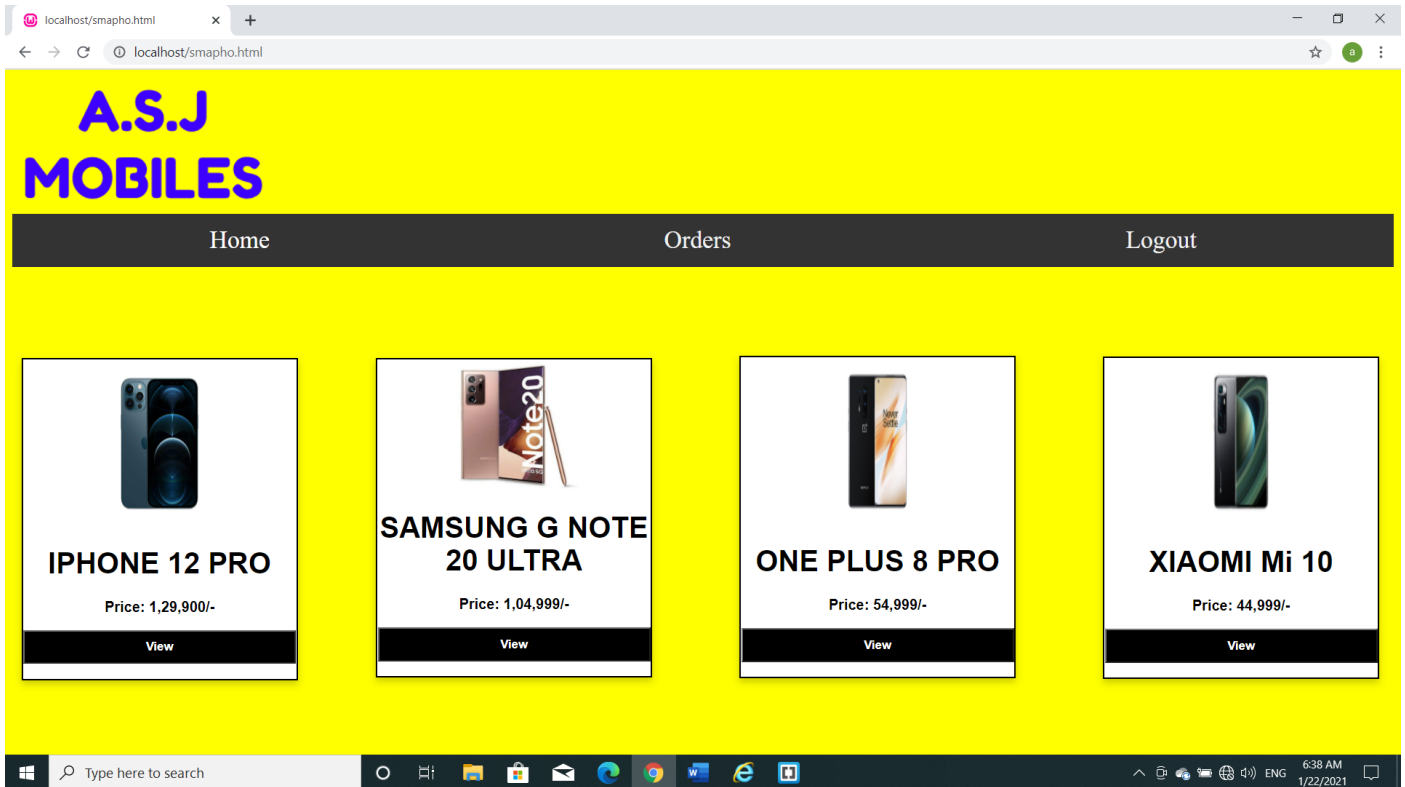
localhost/smapho.html

localhost/smapho.html

A.S.J MOBILES

Home
Orders
Logout

IPHONE 12 PRO
Price: 1,29,900/-
View

SAMSUNG G NOTE 20 ULTRA
Price: 1,04,999/-
View

ONE PLUS 8 PRO
Price: 54,999/-
View

XIAOMI Mi 10
Price: 44,999/-
View

Type here to search
ENG
6:38 AM
1/22/2021